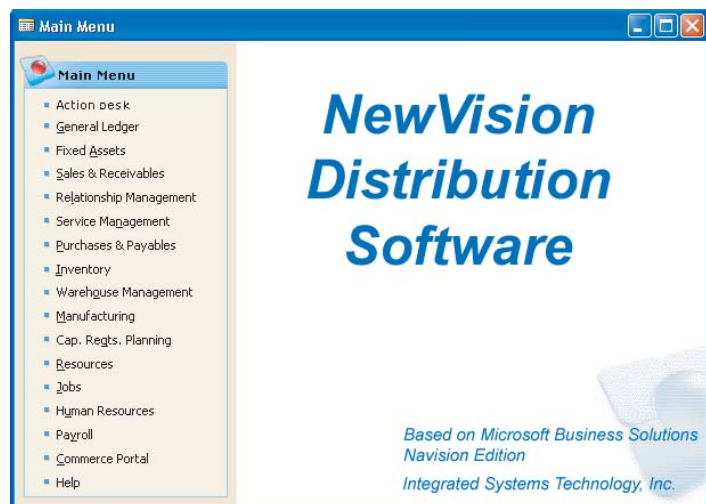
Main Menu

Main Menu

Action Desk
General Ledger
Fixed Assets
Sales & Receivables
Relationship Management
Service Management
Purchases & Payables
Inventory
Warehouse Management
Manufacturing
Cap. Reqts. Planning
Resources
Jobs
Human Resources
Payroll
Commerce Portal
Help

NewVision Distribution Software

Based on Microsoft Business Solutions Navision Edition

Integrated Systems Technology, Inc.